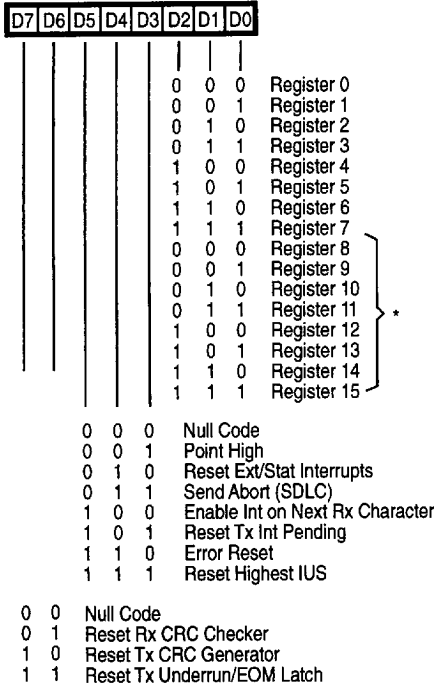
D7 D6 D5 D4 D3 D2 D1 D0

0 0 0 Register 0
0 0 1 Register 1
0 1 0 Register 2
0 1 1 Register 3
1 0 0 Register 4
1 0 1 Register 5
1 1 0 Register 6
1 1 1 Register 7
0 0 0 Register 8
0 0 1 Register 9
0 1 0 Register 10
0 1 1 Register 11
1 0 0 Register 12
1 0 1 Register 13
1 1 0 Register 14
1 1 1 Register 15

*

0 0 0 Null Code
0 0 1 Point High
0 1 0 Reset Ext/Stat Interrupts
0 1 1 Send Abort (SDLC)
1 0 0 Enable Int on Next Rx Character
1 0 1 Reset Tx Int Pending
1 1 0 Error Reset
1 1 1 Reset Highest IUS

0 0 Null Code
0 1 Reset Rx CRC Checker
1 0 Reset Tx CRC Generator
1 1 Reset Tx Underrun/EOM Latch